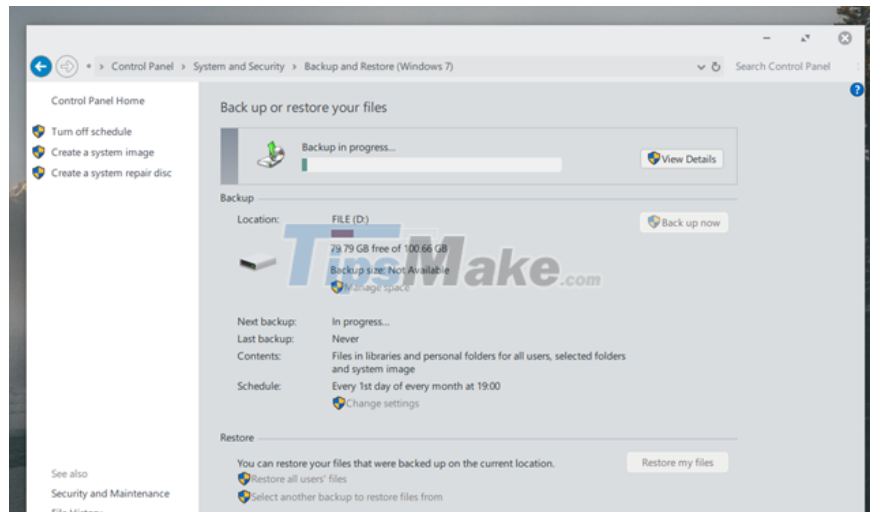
Control Panel > System and Security > Backup and Restore (Windows 7)

Search Control Panel

Control Panel Home

Turn off schedule

Create a system image

Create a system repair disc

Back up or restore your files

Backup in progress...

View Details

Backup

Location: FILE (D:)

29.79 GB free of 100.66 GB

Backup size: Not Available

Manage space

Back up now

TipsMake.com

Next backup: In progress...

Last backup: Never

Contents: Files in libraries and personal folders for all users, selected folders and system image

Schedule: Every 1st day of every month at 19:00

Change settings

Restore

You can restore your files that were backed up on the current location.

Restore my files

Restore all users' files

Select another backup to restore files from

See also

Security and Maintenance

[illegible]